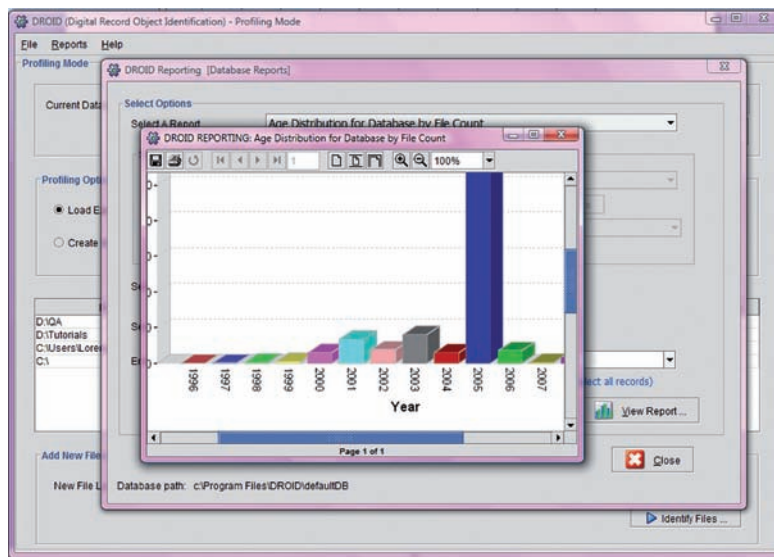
DROID (Digital Record Object Identification) - Profiling Mode

File Reports Help

Profiling Mode

Current Data

Profiling Opti

Load E

Create

D:\QA
D:\Tutorials
C:\Users\Lore
C:\

Add New File

New File Li

DROID Reporting [Database Reports]

Select Options

Select A Report Age Distribution for Database by File Count

Se

Se

En

ect all records)

View Report ...

Close

Database path: c:\Program Files\DROID\defaultDB

Identify Files ...

DROID REPORTING: Age Distribution for Database by File Count

1 100%

1996 1997 1998 1999 2000 2001 2002 2003 2004 2005 2006 2007

Year

Page 1 of 1